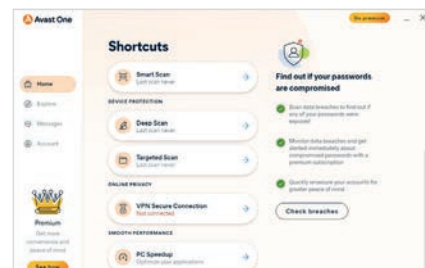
Avast One

Go premium

Home

Explore

Messages

Account

Premium

Get more convenience and peace of mind

See how

Shortcuts

Smart Scan
Last scan never

DEVICE PROTECTION

Deep Scan
Last scan never

Targeted Scan
Last scan never

ONLINE PRIVACY

VPN Secure Connection
Not connected

SMOOTH PERFORMANCE

PC Speedup
Optimize your applications

Find out if your passwords are compromised

Scan data breaches to find out if any of your passwords were exposed

Monitor data breaches and get alerted immediately about compromised passwords with a premium subscription

Quickly secure your accounts for greater peace of mind

Check breaches